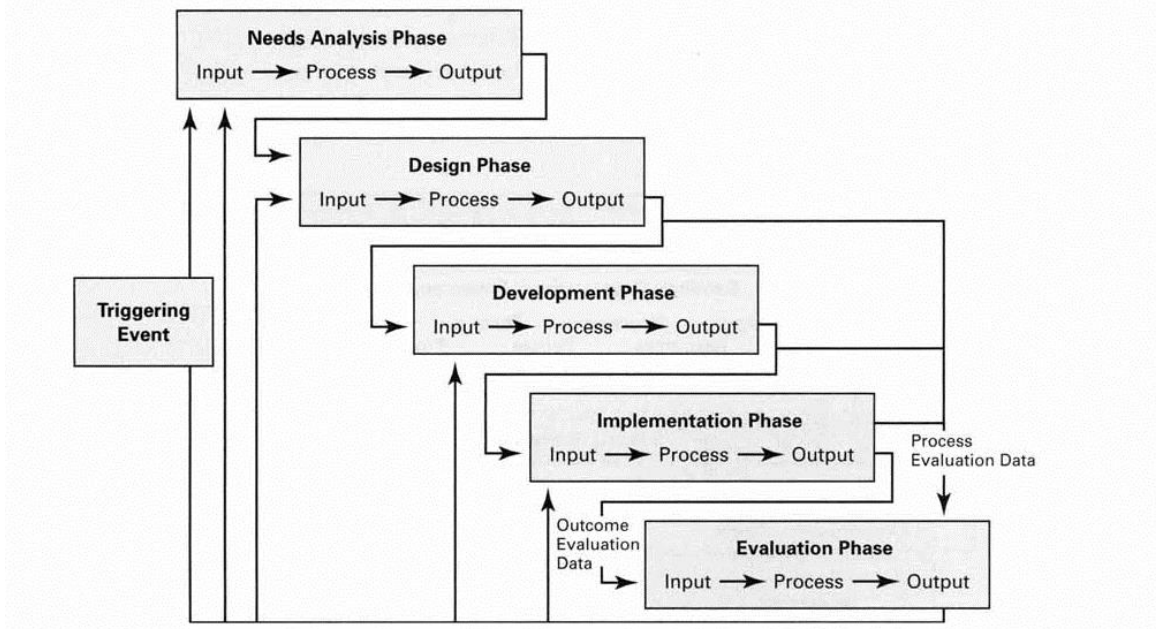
Needs Analysis Phase
Input → Process → Output

Design Phase
Input → Process → Output

Triggering Event

Development Phase
Input → Process → Output

Implementation Phase
Input → Process → Output

Process Evaluation Data

Outcome Evaluation Data

Evaluation Phase
Input → Process → Output